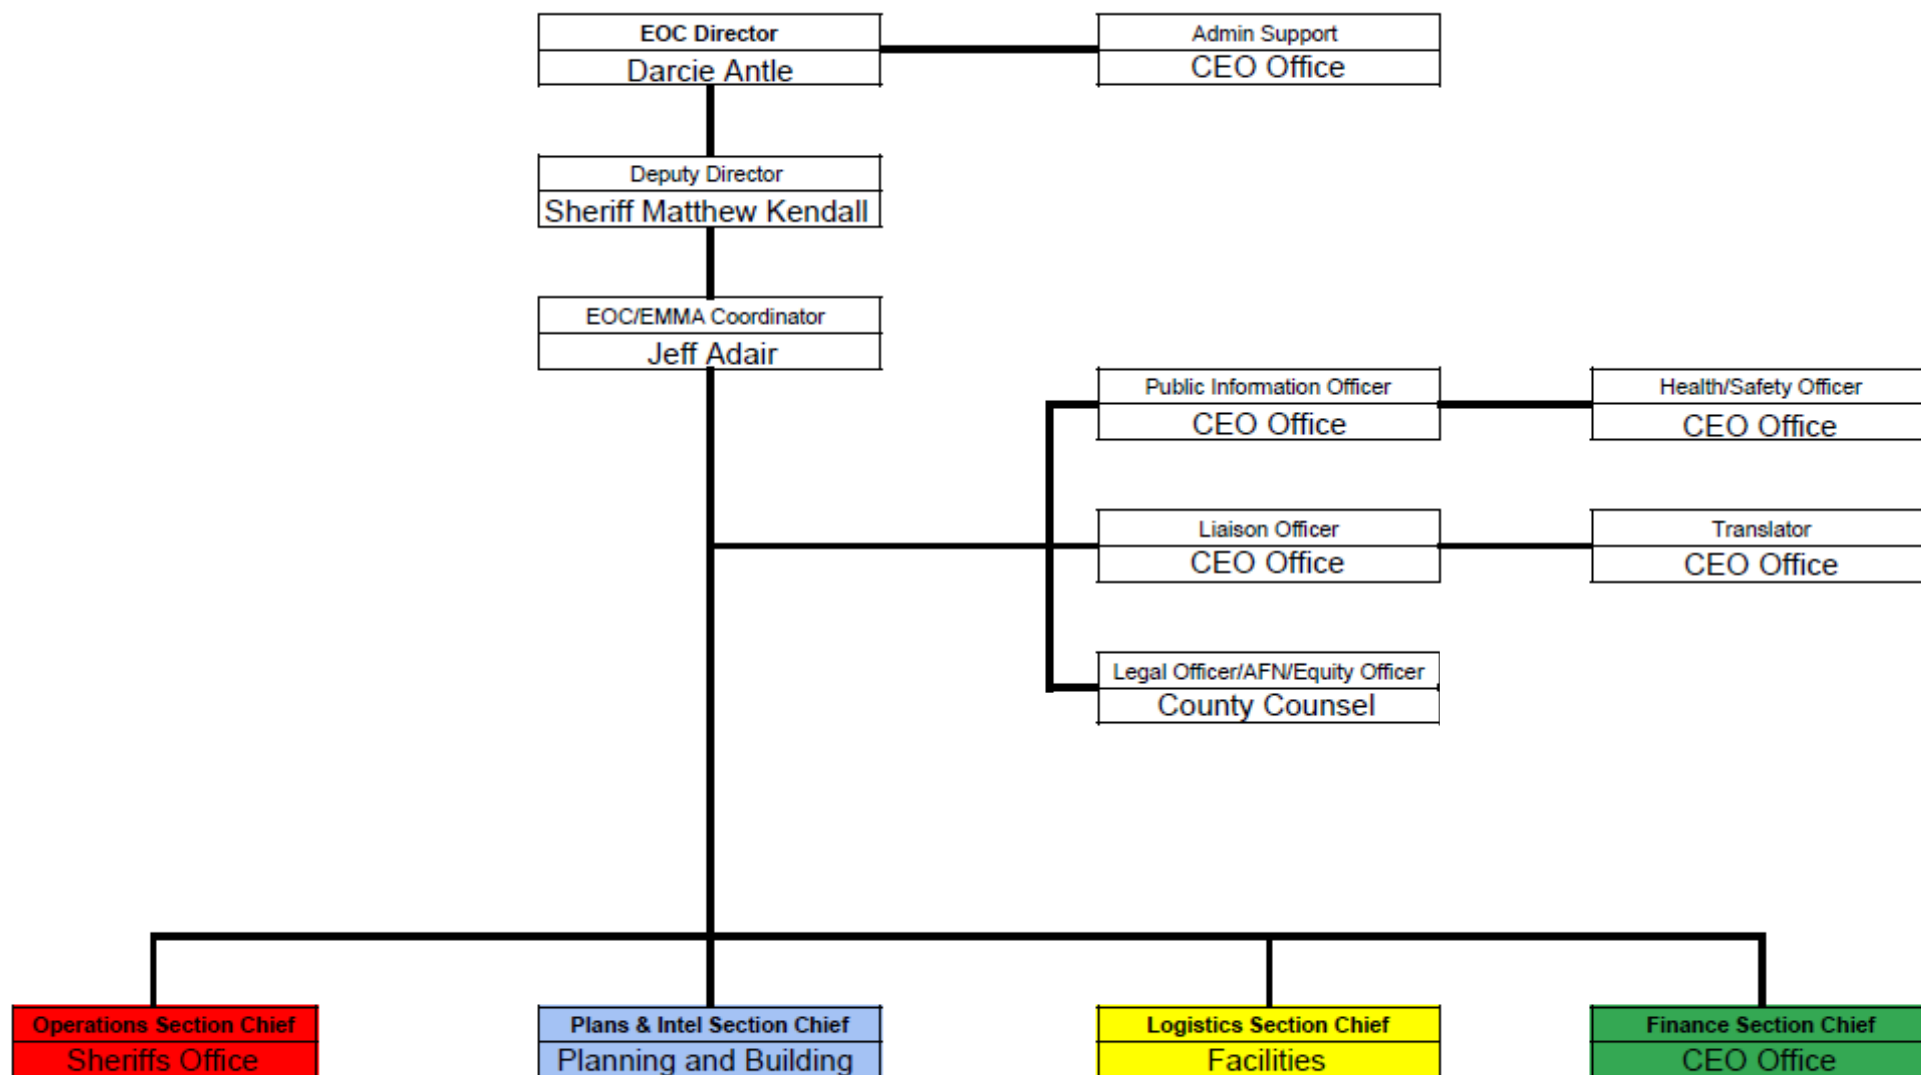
EOC Director
Darcie Antle

Admin Support
CEO Office

Deputy Director
Sheriff Matthew Kendall

EOC/EMMA Coordinator
Jeff Adair

Public Information Officer
CEO Office

Health/Safety Officer
CEO Office

Liaison Officer
CEO Office

Translator
CEO Office

Legal Officer/AFN/Equity Officer
County Counsel

Operations Section Chief
Sheriffs Office

Plans & Intel Section Chief
Planning and Building

Logistics Section Chief
Facilities

Finance Section Chief
CEO Office